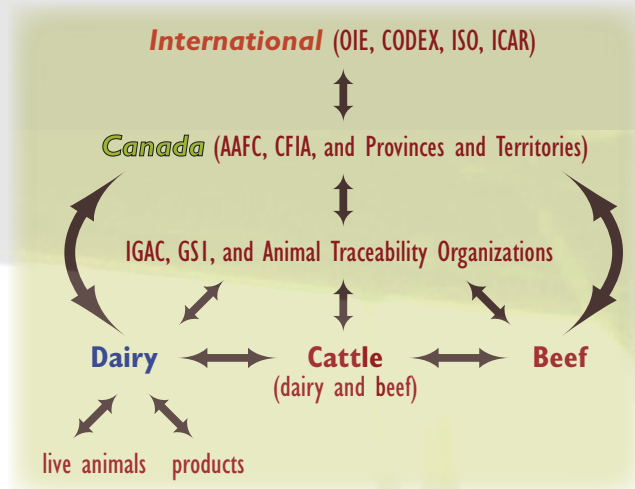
International (OIE, CODEX, ISO, ICAR)

Canada (AAFC, CFIA, and Provinces and Territories)

IGAC, GS1, and Animal Traceability Organizations

Dairy

Cattle
(dairy and beef)

Beef

live animals

products